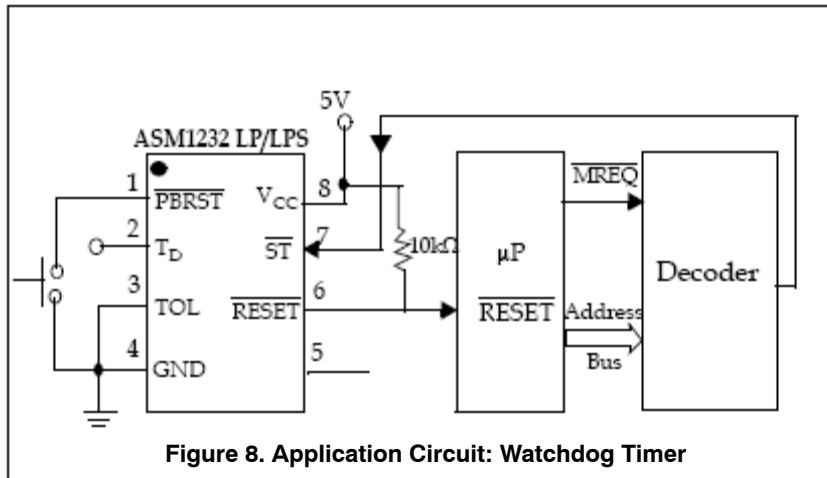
5V

ASM1232 LP/LPS

1 $\overline{PBRST}$

2 $T_D$

3 TOL

4 GND

$V_{CC}$ 8

$\overline{ST}$ 7

$\overline{RESET}$ 6

5

10kΩ

μP

$\overline{RESET}$

$\overline{MREQ}$

Address Bus

Decoder

Figure 8. Application Circuit: Watchdog Timer